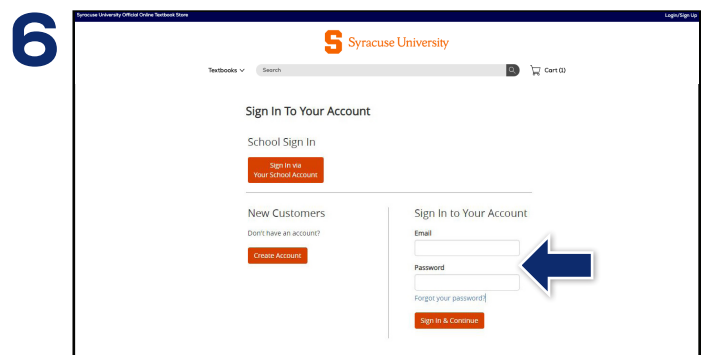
6

Syracuse University Official Online Textbook Store

Login/Sign Up

S Syracuse University

Textbooks

Search

Cart (1)

Sign In To Your Account

School Sign In

Sign In via Your School Account

New Customers

Don't have an account?

Create Account

Sign In to Your Account

Email

Password

Forgot your password?

Sign In & Continue